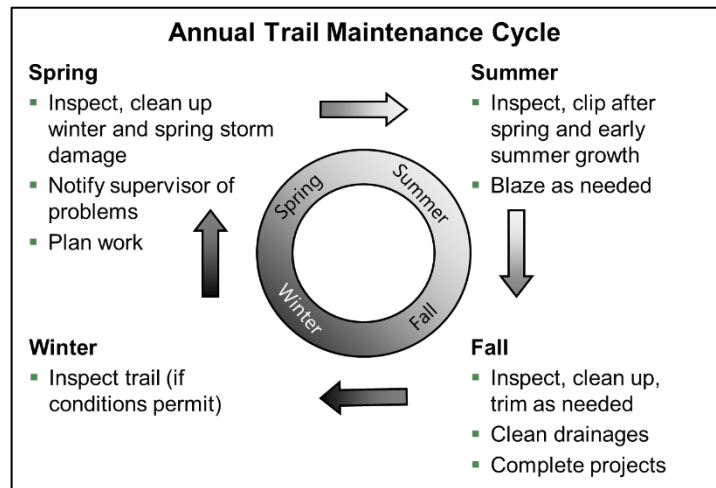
Annual Trail Maintenance Cycle

Spring
- Inspect, clean up winter and spring storm damage
- Notify supervisor of problems
- Plan work

Summer
- Inspect, clip after spring and early summer growth
- Blaze as needed

Spring
Summer
Fall
Winter

Winter
- Inspect trail (if conditions permit)

Fall
- Inspect, clean up, trim as needed
- Clean drainages
- Complete projects